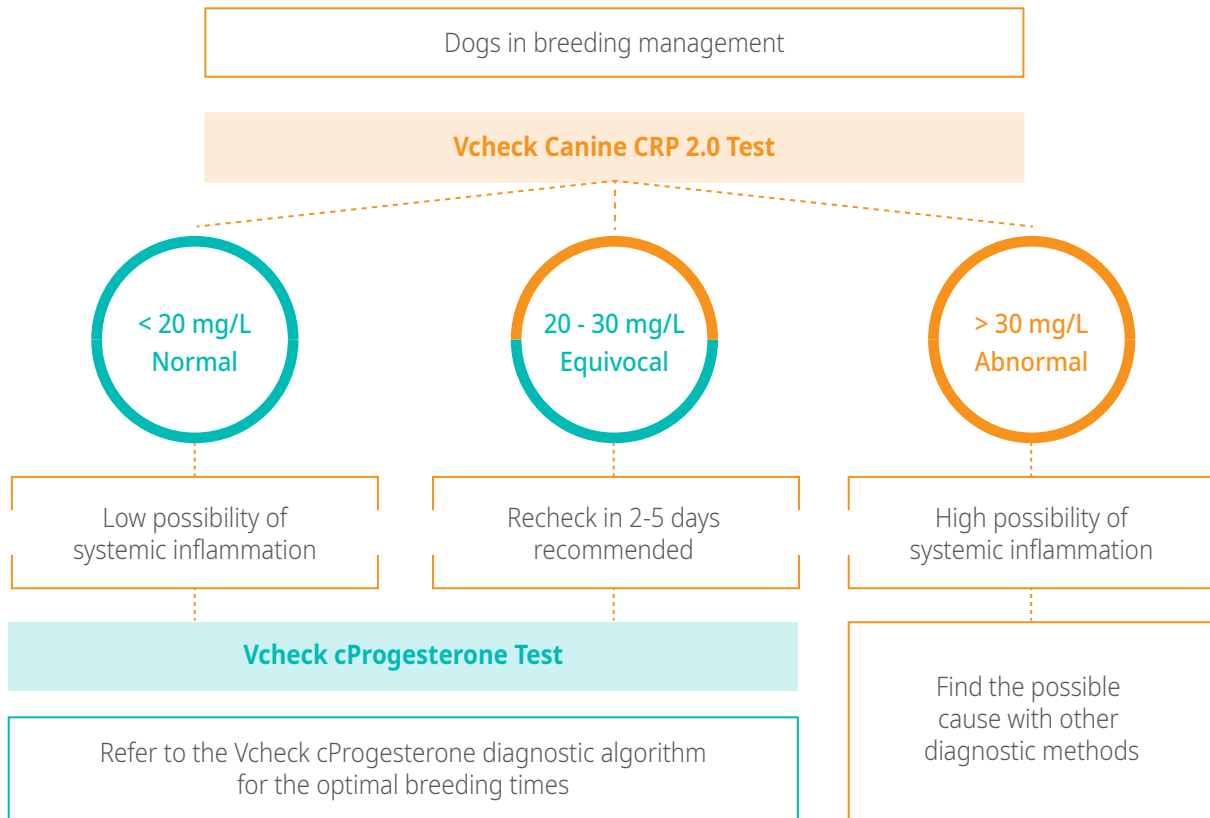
Dogs in breeding management

Vcheck Canine CRP 2.0 Test

< 20 mg/L
Normal

20 - 30 mg/L
Equivocal

> 30 mg/L
Abnormal

Low possibility of systemic inflammation

Recheck in 2-5 days recommended

High possibility of systemic inflammation

Vcheck cProgesterone Test

Refer to the Vcheck cProgesterone diagnostic algorithm for the optimal breeding times

Find the possible cause with other diagnostic methods